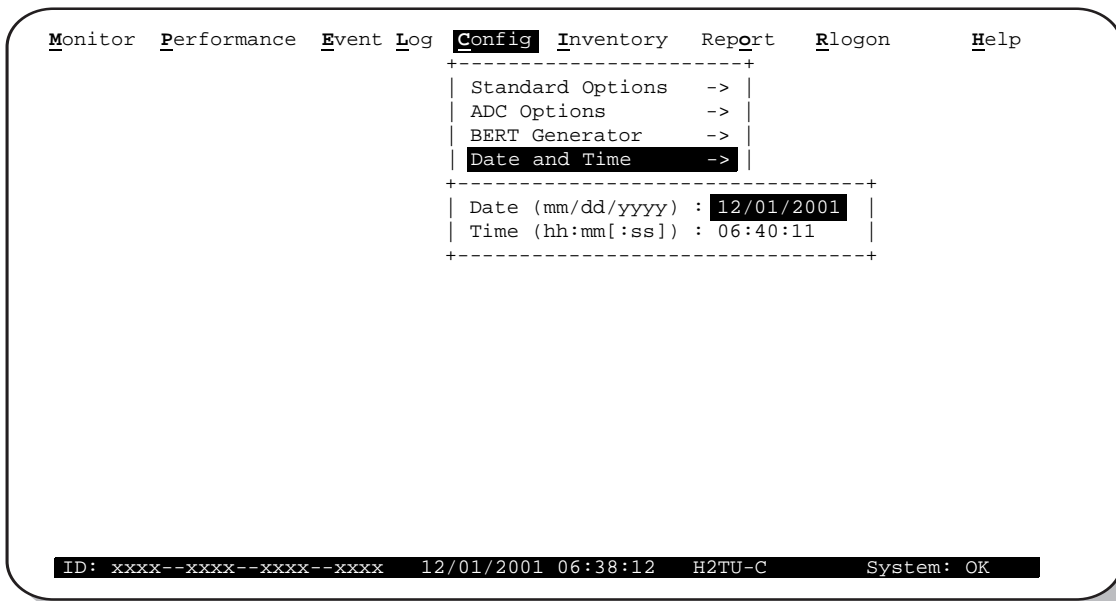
Monitor Performance Event Log Config Inventory Report Rlogon Help

Standard Options ->
ADC Options ->
BERT Generator ->
Date and Time ->

Date (mm/dd/yyyy) : 12/01/2001
Time (hh:mm[:ss]) : 06:40:11

ID: xxxx--xxxx--xxxx--xxxx 12/01/2001 06:38:12 H2TU-C System: OK